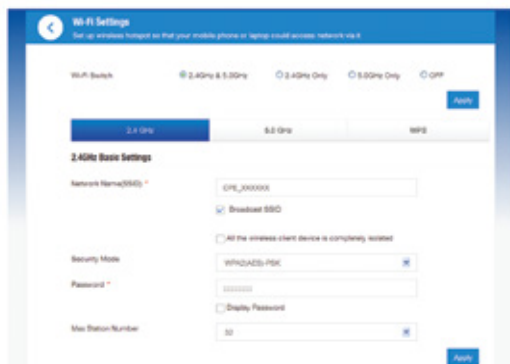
Wi-Fi Settings
Set up wireless hotspot so that your mobile phone or laptop could access network via it.

Wi-Fi Switch
2.4GHz & 5.0GHz
2.4GHz Only
5.0GHz Only
OFF

Apply

2.4 GHz
5.0 GHz
WPS

2.4GHz Basic Settings

Network Name(SSID) *
CPE_XXXXXX
Broadcast SSID

All the wireless client device is completely isolated

Security Mode
WPA2(AES)-PSK

Password *
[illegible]
Display Password

Max Station Number
32

Apply